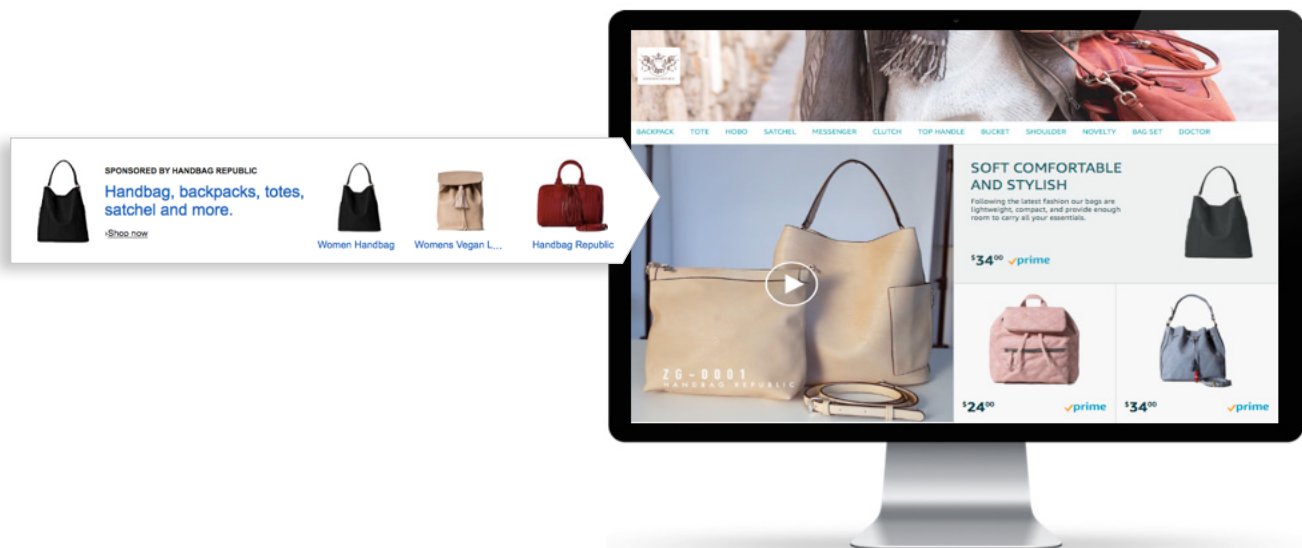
SPONSORED BY HANDBAG REPUBLIC

Handbag, backpacks, totes, satchel and more.

›Shop now

Women Handbag

Womens Vegan L...

Handbag Republic

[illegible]

BACKPACK TOTE HOBO SATCHEL MESSENGER CLUTCH TOP HANDLE BUCKET SHOULDER NOVELTY BAG SET DOCTOR

ZG-0001
HANDBAG REPUBLIC

SOFT COMFORTABLE AND STYLISH

Following the latest fashion our bags are lightweight, compact, and provide enough room to carry all your essentials.

$34^{00}$ ✓prime

$24^{00}$ ✓prime

$34^{00}$ ✓prime